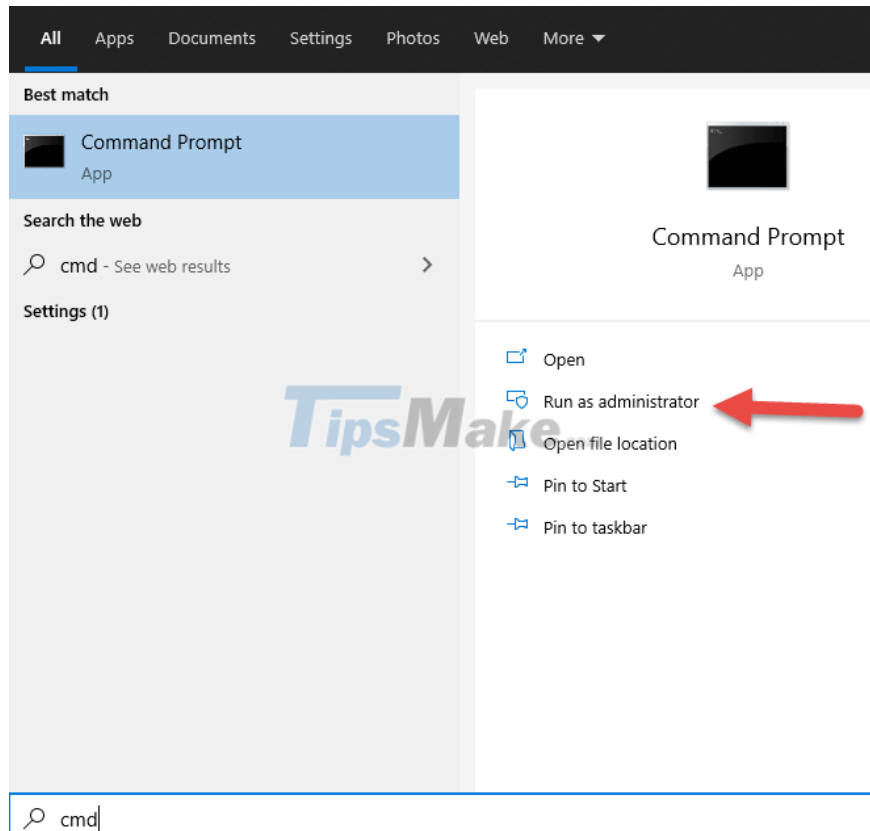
All Apps Documents Settings Photos Web More

Best match

Command Prompt
App

Search the web

cmd - See web results

Settings (1)

Command Prompt
App

Open
Run as administrator
Open file location
Pin to Start
Pin to taskbar

TipsMake

cmd